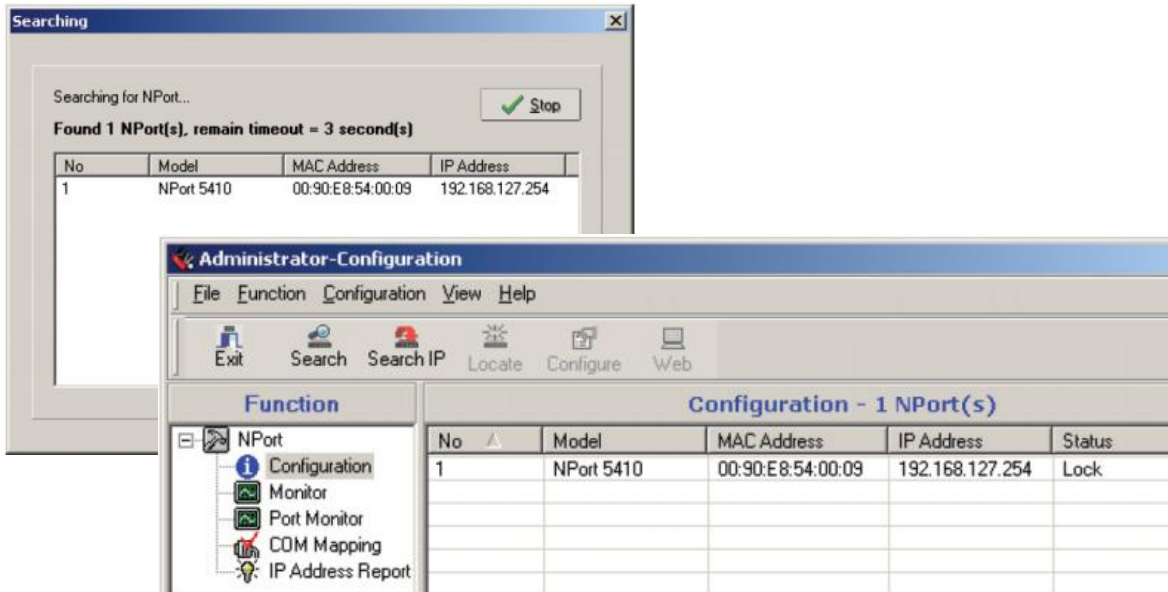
Searching

Searching for NPort...

Stop

Found 1 NPort(s), remain timeout = 3 second(s)

| No | Model | MAC Address | IP Address |
|---|---|---|---|
| 1 | NPort 5410 | 00:90:E8:54:00:09 | 192.168.127.254 |

Administrator-Configuration

File Function Configuration View Help

Exit Search Search IP Locate Configure Web

Function

NPort
Configuration
Monitor
Port Monitor
COM Mapping
IP Address Report

Configuration - 1 NPort(s)

| No | Model | MAC Address | IP Address | Status |
|---|---|---|---|---|
| 1 | NPort 5410 | 00:90:E8:54:00:09 | 192.168.127.254 | Lock |